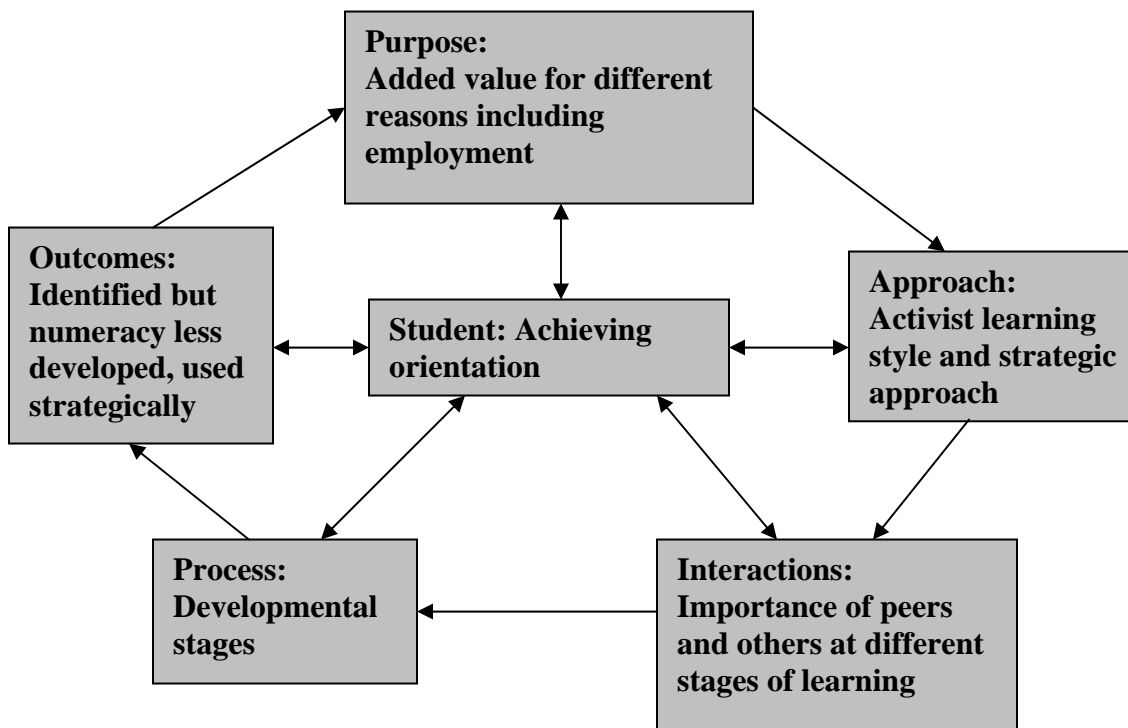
Purpose:
Added value for different reasons including employment

Outcomes:
Identified but numeracy less developed, used strategically

Student: Achieving orientation

Approach:
Activist learning style and strategic approach

Process:
Developmental stages

Interactions:
Importance of peers and others at different stages of learning